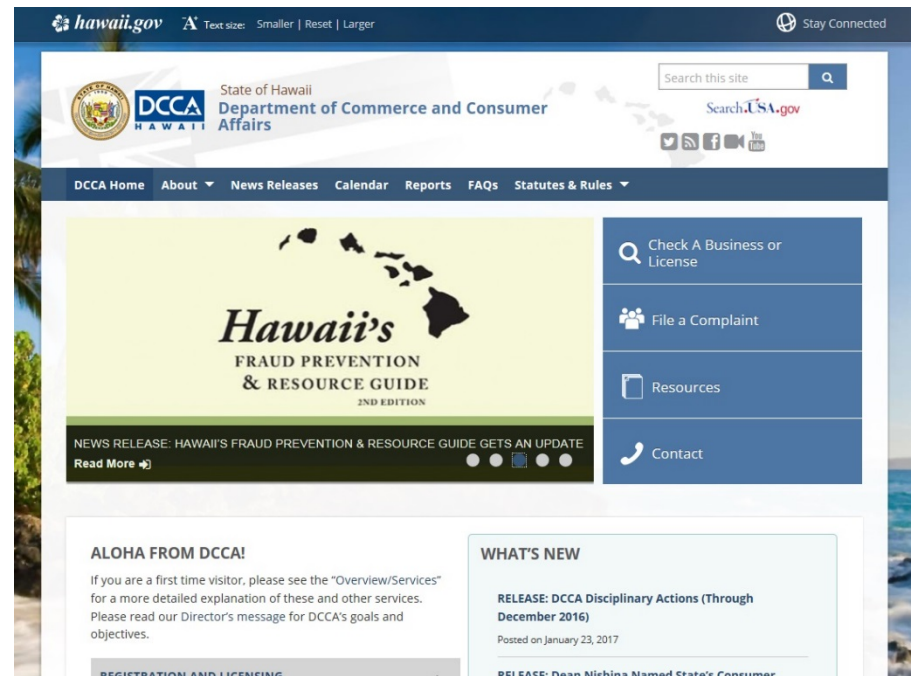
hawaii.gov Text size: Smaller | Reset | Larger

Stay Connected

DCCA HAWAII

State of Hawaii
Department of Commerce and Consumer Affairs

Search this site

Search.USA.gov

DCCA Home About News Releases Calendar Reports FAQs Statutes & Rules

Hawaii's
FRAUD PREVENTION & RESOURCE GUIDE
2ND EDITION

NEWS RELEASE: HAWAII'S FRAUD PREVENTION & RESOURCE GUIDE GETS AN UPDATE
Read More

Check A Business or License

File a Complaint

Resources

Contact

ALOHA FROM DCCA!

If you are a first time visitor, please see the "Overview/Services" for a more detailed explanation of these and other services. Please read our Director's message for DCCA's goals and objectives.

REGISTRATION AND LICENSING

WHAT'S NEW

RELEASE: DCCA Disciplinary Actions (Through December 2016)

Posted on January 23, 2017

RELEASE: Dean Nishina Named State's Consumer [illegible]